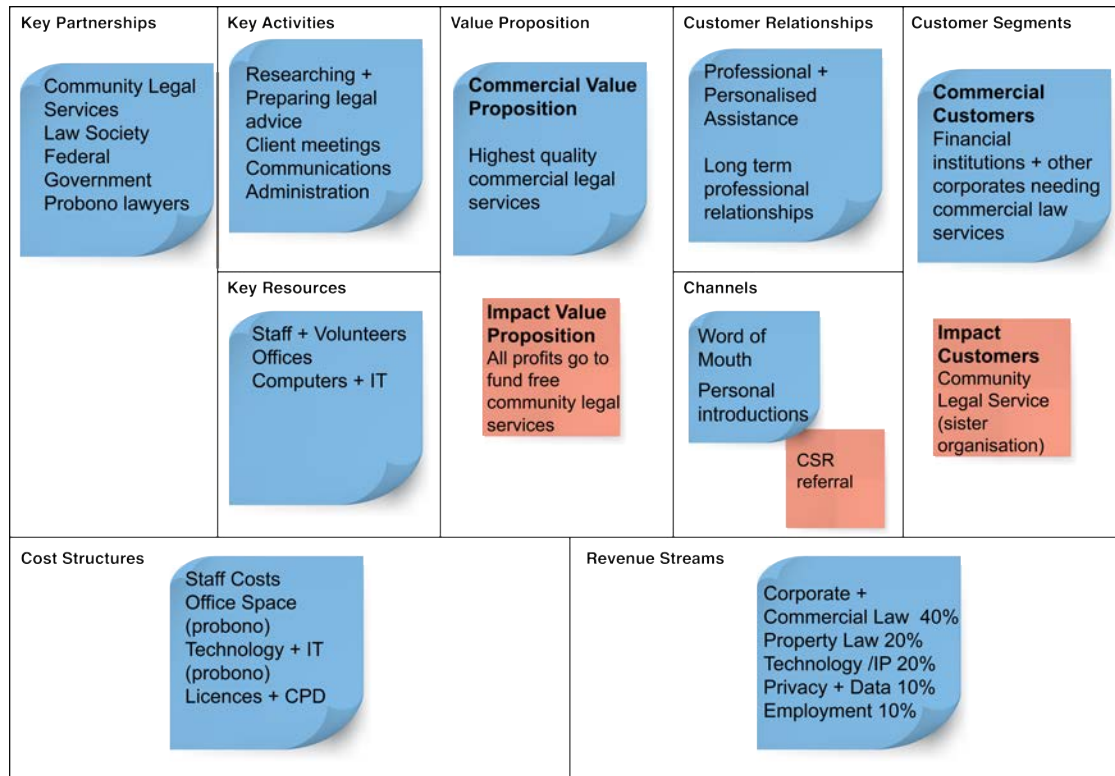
Key Partnerships

Community Legal Services
Law Society
Federal Government
Probono lawyers

Key Activities

Researching + Preparing legal advice
Client meetings
Communications
Administration

Key Resources

Staff + Volunteers
Offices
Computers + IT

Value Proposition

**Commercial Value Proposition**

Highest quality commercial legal services

**Impact Value Proposition**
All profits go to fund free community legal services

Customer Relationships

Professional + Personalised Assistance

Long term professional relationships

Channels

Word of Mouth

Personal introductions

CSR referral

Customer Segments

**Commercial Customers**
Financial institutions + other corporates needing commercial law services

**Impact Customers**
Community Legal Service (sister organisation)

Cost Structures

Staff Costs
Office Space (probono)
Technology + IT (probono)
Licences + CPD

Revenue Streams

Corporate + Commercial Law 40%
Property Law 20%
Technology /IP 20%
Privacy + Data 10%
Employment 10%